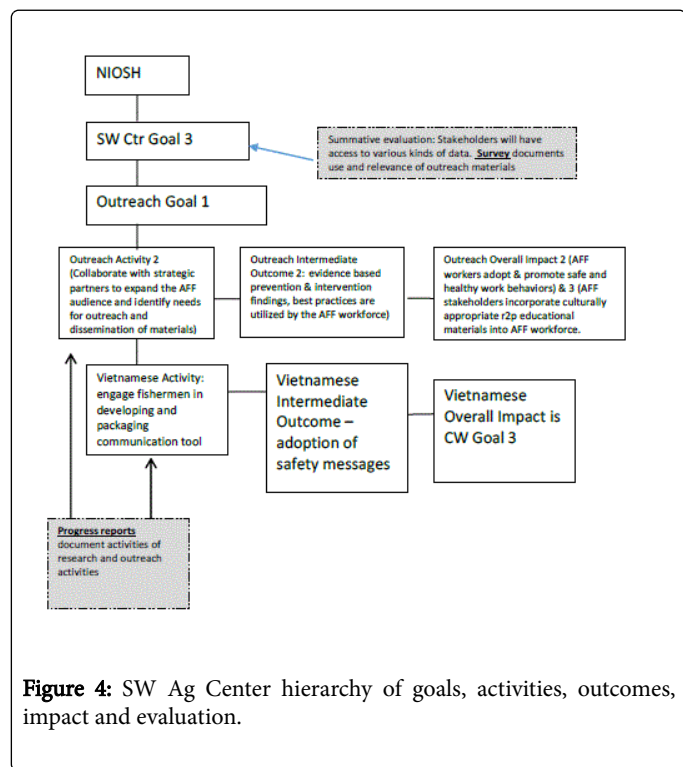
NIOSH

SW Ctr Goal 3

Summative evaluation: Stakeholders will have access to various kinds of data. **Survey** documents use and relevance of outreach materials

Outreach Goal 1

Outreach Activity 2 (Collaborate with strategic partners to expand the AFF audience and identify needs for outreach and dissemination of materials)

Outreach Intermediate Outcome 2: evidence based prevention & intervention findings, best practices are utilized by the AFF workforce)

Outreach Overall Impact 2 (AFF workers adopt & promote safe and healthy work behaviors) & 3 (AFF stakeholders incorporate culturally appropriate r2p educational materials into AFF workforce.

Vietnamese Activity: engage fishermen in developing and packaging communication tool

Vietnamese Intermediate Outcome – adoption of safety messages

Vietnamese Overall Impact is CW Goal 3

**Progress reports** document activities of research and outreach activities

**Figure 4:** SW Ag Center hierarchy of goals, activities, outcomes, impact and evaluation.